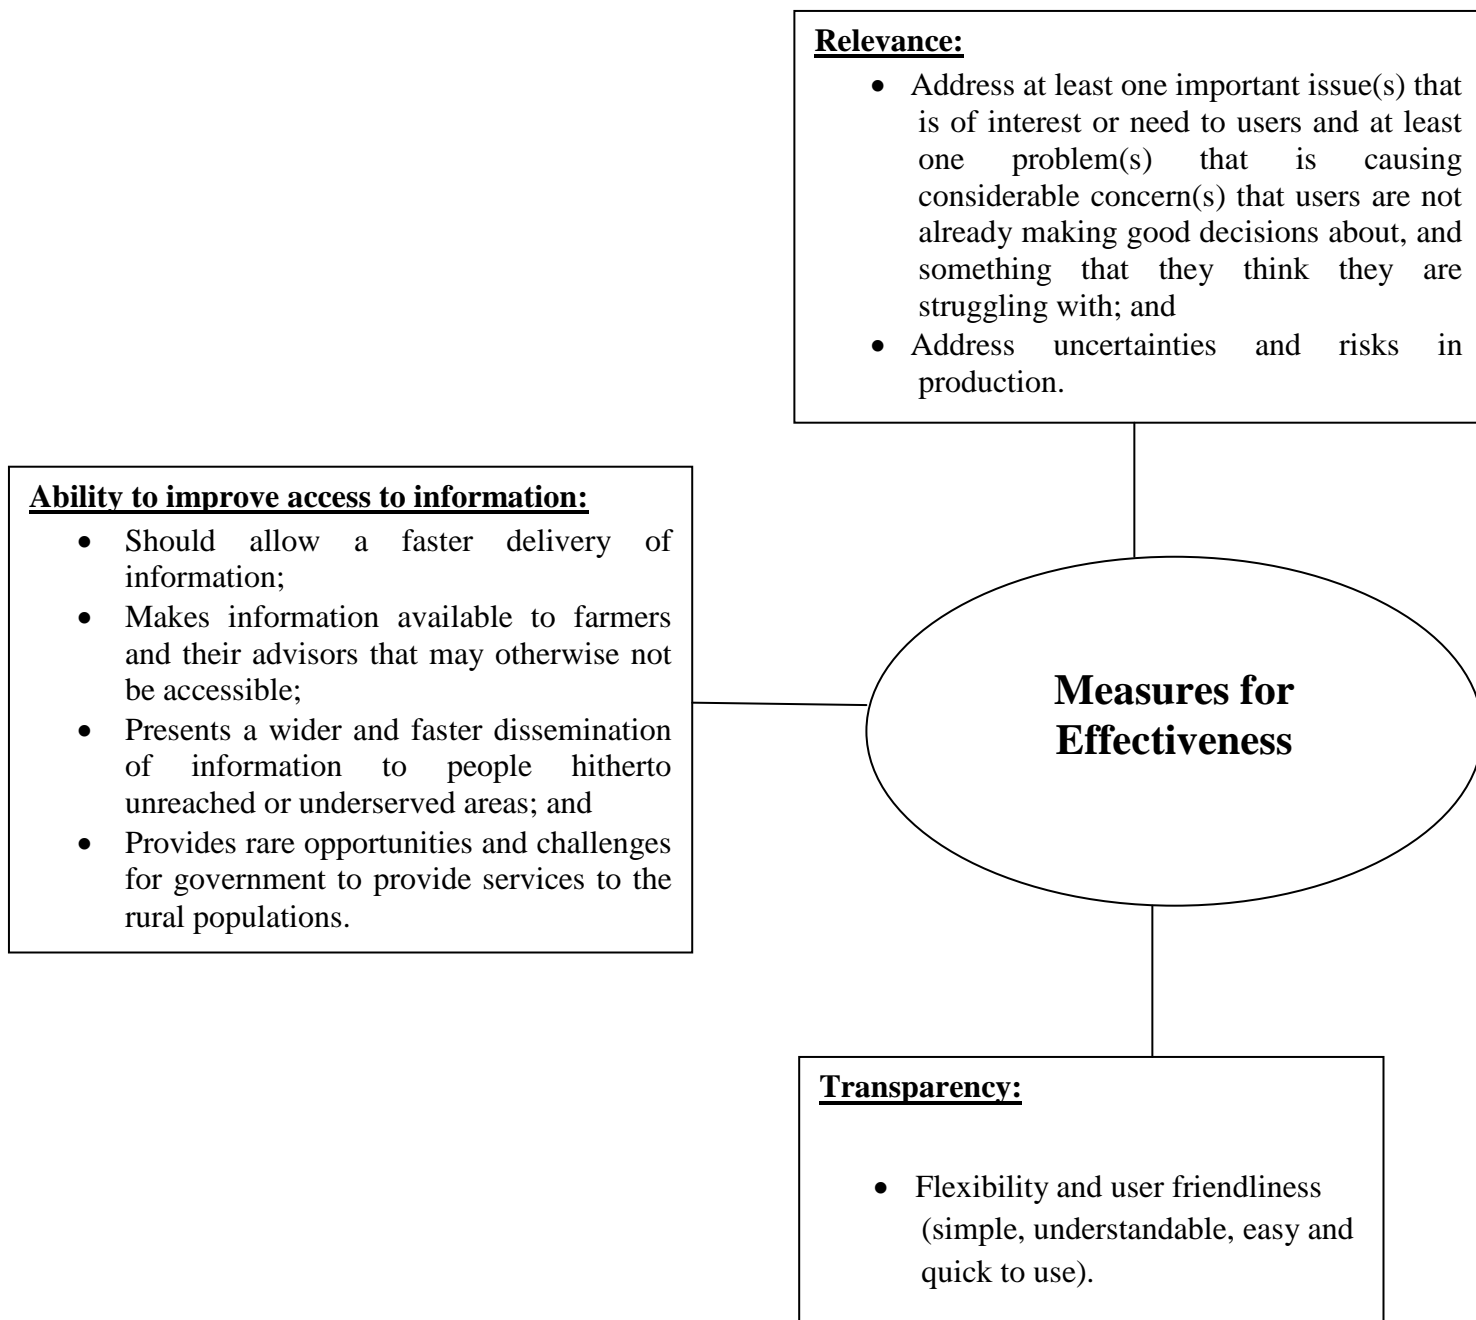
**Relevance:**

- Address at least one important issue(s) that is of interest or need to users and at least one problem(s) that is causing considerable concern(s) that users are not already making good decisions about, and something that they think they are struggling with; and
- Address uncertainties and risks in production.

**Ability to improve access to information:**

- Should allow a faster delivery of information;
- Makes information available to farmers and their advisors that may otherwise not be accessible;
- Presents a wider and faster dissemination of information to people hitherto unreached or underserved areas; and
- Provides rare opportunities and challenges for government to provide services to the rural populations.

**Measures for Effectiveness**

**Transparency:**

- Flexibility and user friendliness (simple, understandable, easy and quick to use).